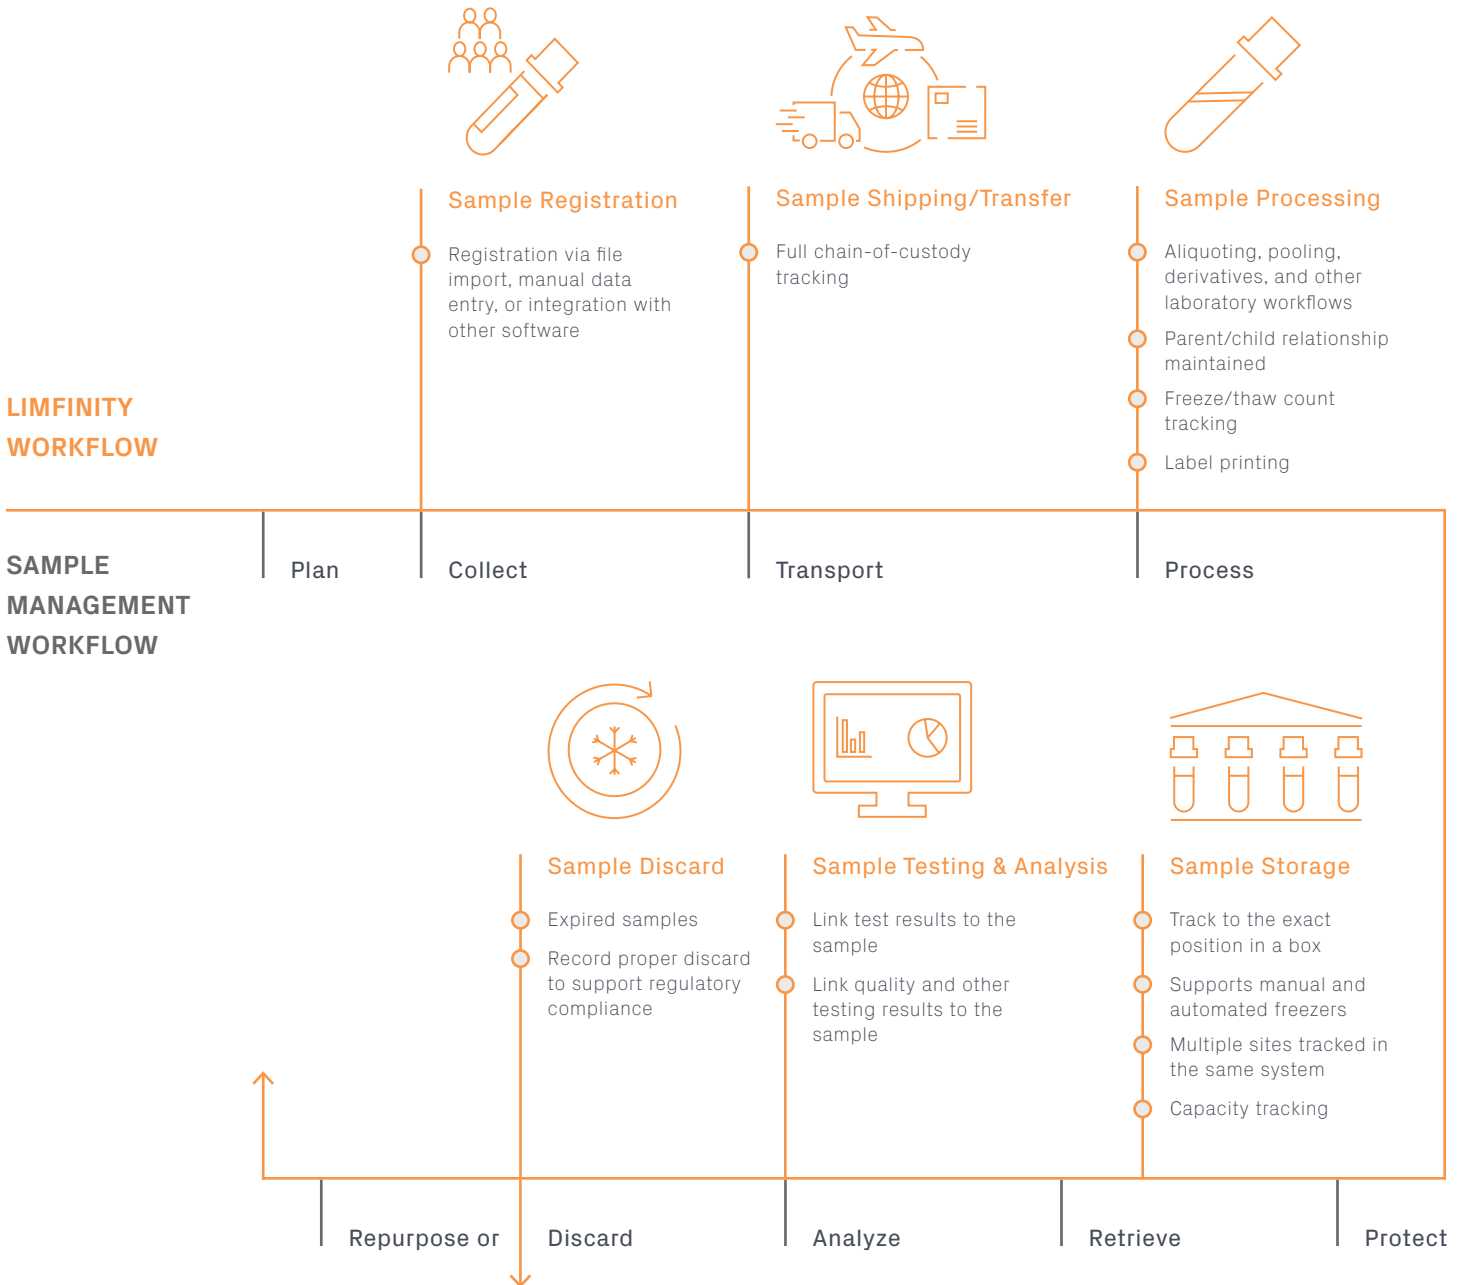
Sample Registration

Registration via file import, manual data entry, or integration with other software

Sample Shipping/Transfer

Full chain-of-custody tracking

Sample Processing

Aliquoting, pooling, derivatives, and other laboratory workflows

Parent/child relationship maintained

Freeze/thaw count tracking

Label printing

LIMFINITY WORKFLOW

SAMPLE MANAGEMENT WORKFLOW

Plan

Collect

Transport

Process

Sample Discard

Expired samples

Record proper discard to support regulatory compliance

Sample Testing & Analysis

Link test results to the sample

Link quality and other testing results to the sample

Sample Storage

Track to the exact position in a box

Supports manual and automated freezers

Multiple sites tracked in the same system

Capacity tracking

Repurpose or

Discard

Analyze

Retrieve

Protect